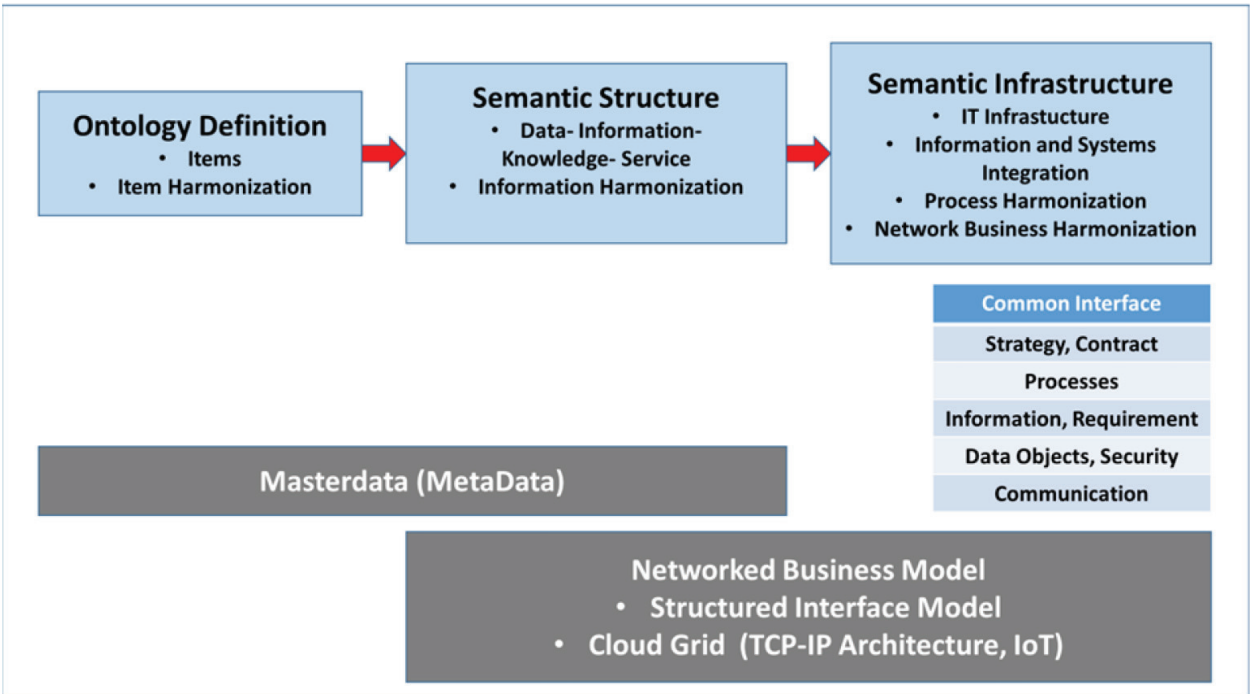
Ontology Definition
• Items
• Item Harmonization

Semantic Structure
• Data- Information- Knowledge- Service
• Information Harmonization

Semantic Infrastructure
• IT Infrastucture
• Information and Systems Integration
• Process Harmonization
• Network Business Harmonization

| Common Interface |
|---|
| Strategy, Contract |
| Processes |
| Information, Requirement |
| Data Objects, Security |
| Communication |

Masterdata (MetaData)

Networked Business Model
• Structured Interface Model
• Cloud Grid (TCP-IP Architecture, IoT)